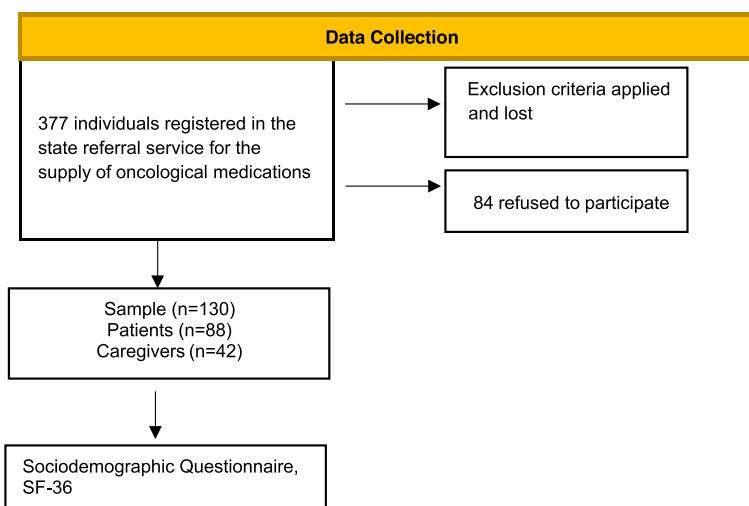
Data Collection

377 individuals registered in the state referral service for the supply of oncological medications

Exclusion criteria applied and lost

84 refused to participate

Sample (n=130)
Patients (n=88)
Caregivers (n=42)

Sociodemographic Questionnaire, SF-36